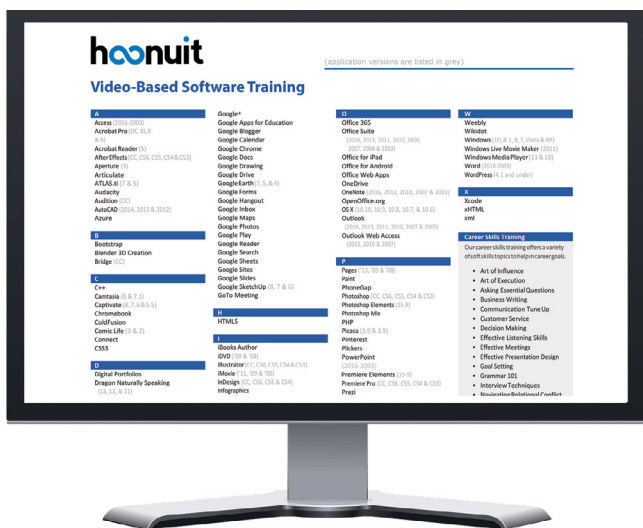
hoonuit

(application versions are listed in grey)

Video-Based Software Training

A
Access (2016-2003)
Acrobat Pro (DC XI, X 8, 9)
Acrobat Reader (5)
After Effects (CC, CS6, CS5, CS4 & CS3)
Aperture (3)
Articulate
ATLAS.ti (7 & 5)
Audacity
Audition (CC)
AutoCAD (2014, 2013 & 2012)
Azure

B
Bootstrap
Blender 3D Creation
Bridge (CC)

C
C++
Camtasia (8 & 7.1)
Captivate (8, 7, 6 & 5.5)
Chromebook
ColdFusion
Comic Life (3 & 2)
Connect
CSS3

D
Digital Portfolios
Dragon Naturally Speaking (13, 12, & 11)

Google+
Google Apps for Education
Google Blogger
Google Calendar
Google Chrome
Google Docs
Google Drawing
Google Drive
Google Earth (7, 5, & 4)
Google Forms
Google Hangout
Google Inbox
Google Maps
Google Photos
Google Play
Google Reader
Google Search
Google Sheets
Google Sites
Google Slides
Google SketchUp (8, 7 & 6)
GoTo Meeting

H
HTML5

I
iBooks Author
iDVD ('09 & '08)
Illustrator (CC, CS6, CS5, CS4 & CS3)
iMovie ('11, '09 & '08)
InDesign (CC, CS6, CS5 & CS4)
Infographics

O
Office 365
Office Suite (2016, 2013, 2011, 2010, 2008, 2007, 2004 & 2003)
Office for iPad
Office for Android
Office Web Apps
OneDrive
OneNote (2016, 2013, 2010, 2007 & 2003)
OpenOffice.org
OS X (10.10, 10.9, 10.8, 10.7, & 10.6)
Outlook (2016, 2013, 2011, 2010, 2007 & 2003)
Outlook Web Access (2013, 2010 & 2007)

P
Pages ('13, '09 & '08)
Paint
PhoneGap
Photoshop (CC, CS6, CS5, CS4 & CS3)
Photoshop Elements (15-9)
Photoshop Mix
PHP
Picasa (3.9 & 3.5)
Pinterest
Plickers
PowerPoint (2016-2003)
Premiere Elements (15-9)
Premiere Pro (CC, CS6, CS5, CS4 & CS3)
Prezi

W
Weebly
Wikidot
Windows (10, 8.1, 8, 7, Vista & XP)
Windows Live Movie Maker (2011)
Windows Media Player (11 & 10)
Word (2016-2003)
WordPress (4.1 and under)

X
Xcode
xHTML
xml

Career Skills Training
Our career skills training offers a variety of soft skills topics to help in career goals.
• Art of Influence
• Art of Execution
• Asking Essential Questions
• Business Writing
• Communication Tune Up
• Customer Service
• Decision Making
• Effective Listening Skills
• Effective Meetings
• Effective Presentation Design
• Goal Setting
• Grammar 101
• Interview Techniques
• Navigating Relational Conflict